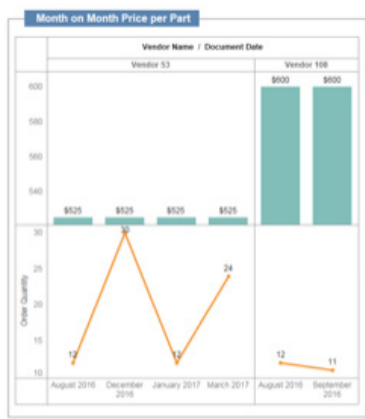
Month on Month Price per Part

Vendor Name / Document Date

Vendor 53

Vendor 108

600
580
560
540

$525 $525 $525 $525

$600 $600

Order Quantity

30
25
20
15
10

12
30
12
24

12
11

August 2016
December 2016
January 2017
March 2017
August 2016
September 2016